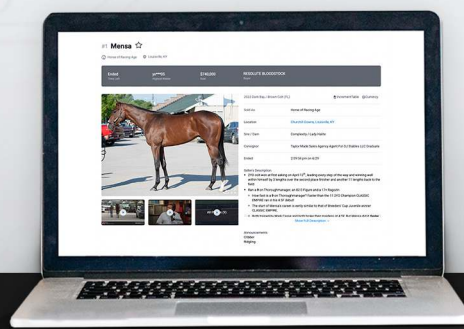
#1 Mensa ☆

Horses of Racing Age  Louisville, KY

Ended  $740,000  REDDLE'S BLOODSTOCK

2020 Dark Bay / Brown Colt (FL)

Sold As  Horses of Racing Age

Location  Louisville, KY

Sire / Dam  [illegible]

Consignor  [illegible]

Ended  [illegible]

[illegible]

Show Full Description

Announcements
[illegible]
Bidding

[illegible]